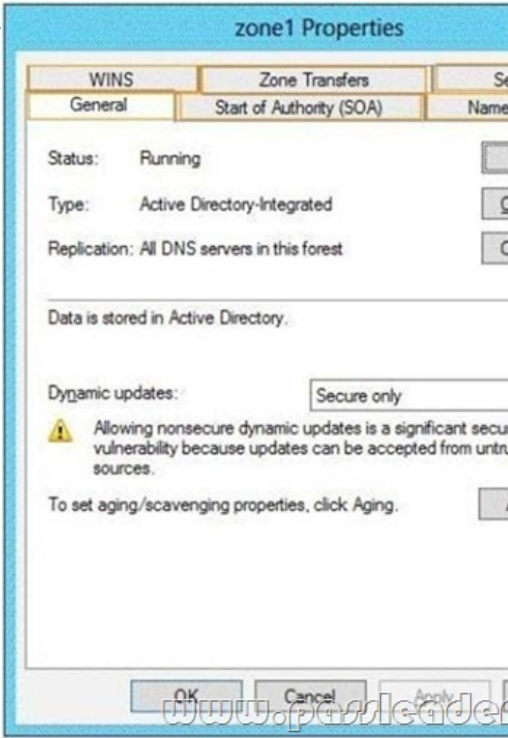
zone1 Properties

WINS
Zone Transfers
Se
General
Start of Authority (SOA)
Name

Status: Running

Type: Active Directory-Integrated
C

Replication: All DNS servers in this forest
C

Data is stored in Active Directory.

Dynamic updates:
Secure only

Allowing nonsecure dynamic updates is a significant secu vulnerability because updates can be accepted from untru sources.

To set aging/scavenging properties, click Aging.

OK
Cancel
Apply

www.passleader